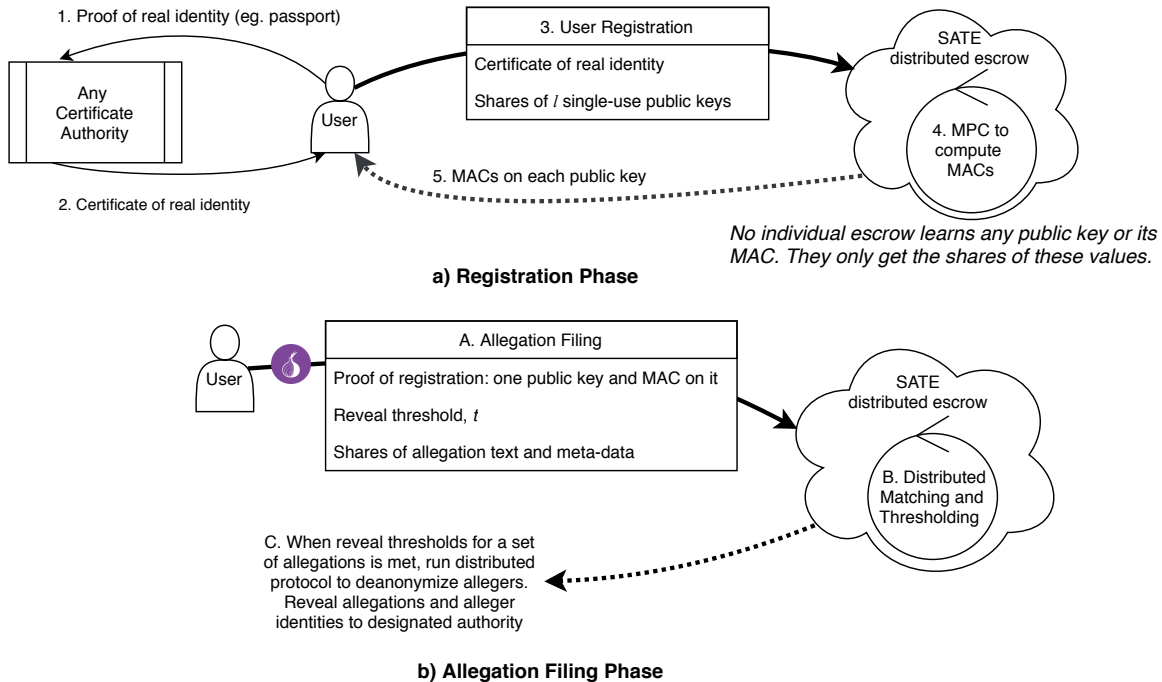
1. Proof of real identity (eg. passport)

Any Certificate Authority

User

3. User Registration

Certificate of real identity

Shares of $l$ single-use public keys

SATE distributed escrow

4. MPC to compute MACs

5. MACs on each public key

2. Certificate of real identity

*No individual escrow learns any public key or its MAC. They only get the shares of these values.*

**a) Registration Phase**

User

A. Allegation Filing

Proof of registration: one public key and MAC on it

Reveal threshold, $t$

Shares of allegation text and meta-data

SATE distributed escrow

B. Distributed Matching and Thresholding

C. When reveal thresholds for a set of allegations is met, run distributed protocol to deanonymize allegers. Reveal allegations and alleger identities to designated authority

**b) Allegation Filing Phase**